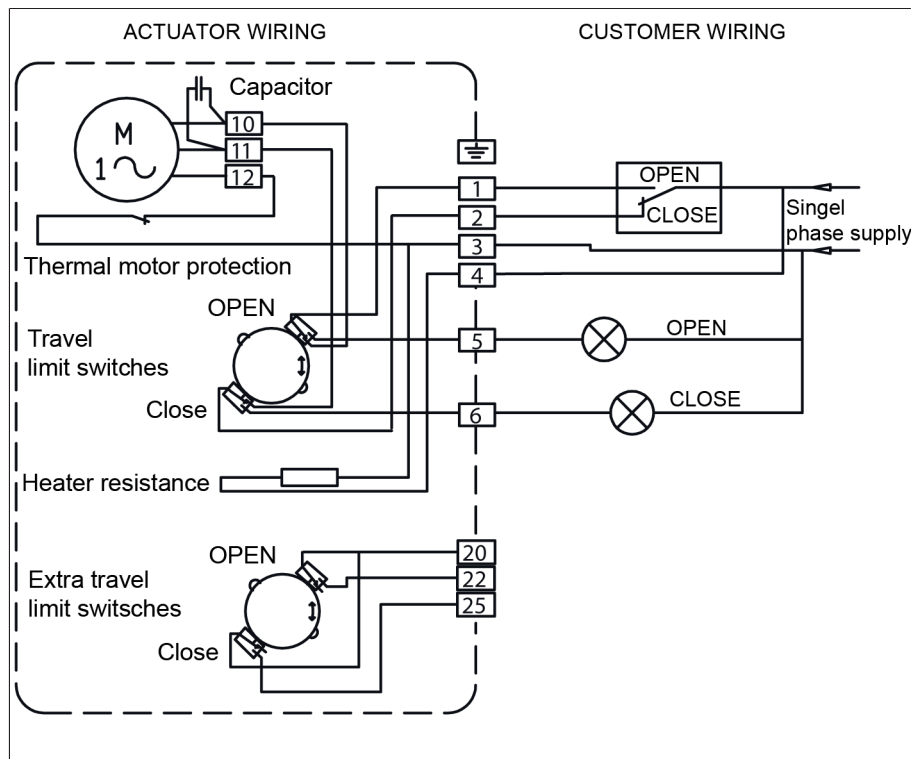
ACTUATOR WIRING

CUSTOMER WIRING

Capacitor

M

1 ~

10

11

12

Thermal motor protection

OPEN

Travel limit switches

Close

Heater resistance

OPEN

Extra travel limit switsches

Close

1

2

3

4

5

6

20

22

25

OPEN

CLOSE

Singel phase supply

OPEN

CLOSE